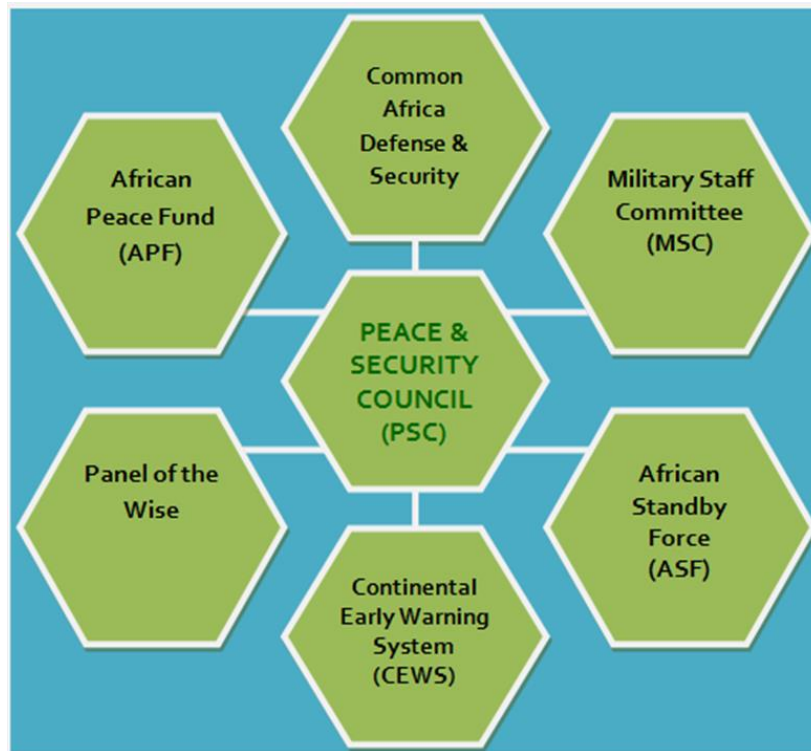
Common Africa Defense & Security

African Peace Fund (APF)

Military Staff Committee (MSC)

PEACE & SECURITY COUNCIL (PSC)

Panel of the Wise

African Standby Force (ASF)

Continental Early Warning System (CEWS)